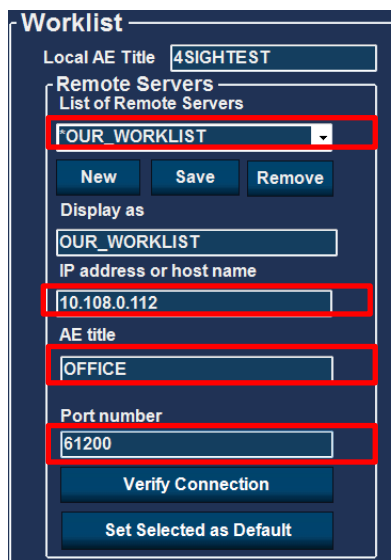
Worklist
Local AE Title 4SIGHTEST
Remote Servers
List of Remote Servers
*OUR_WORKLIST
New Save Remove
Display as
OUR_WORKLIST
IP address or host name
10.108.0.112
AE title
OFFICE
Port number
61200
Verify Connection
Set Selected as Default